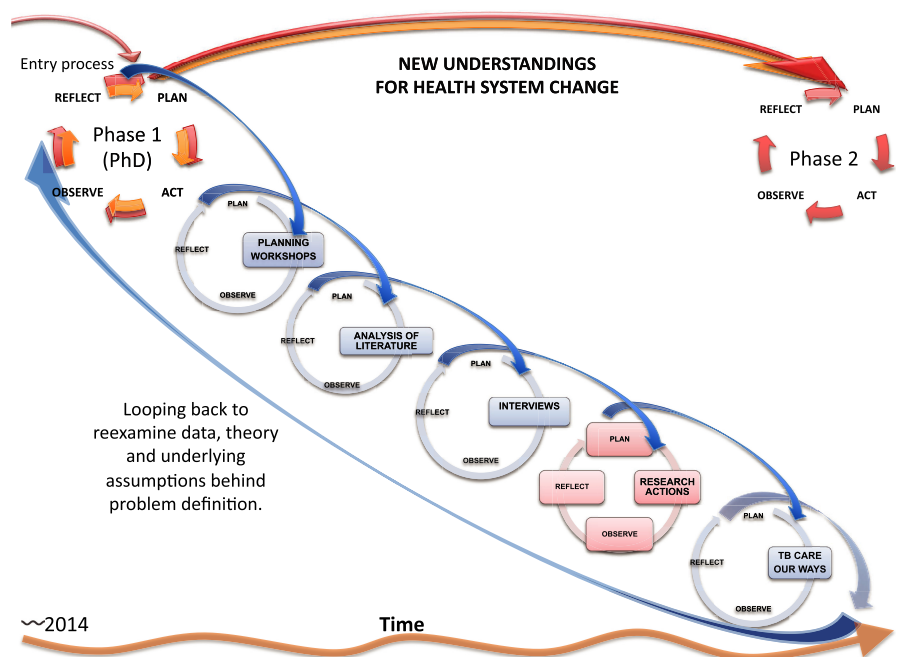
Entry process

NEW UNDERSTANDINGS
FOR HEALTH SYSTEM CHANGE

REFLECT PLAN

Phase 1
(PhD)

OBSERVE ACT

REFLECT PLAN

Phase 2

OBSERVE ACT

PLAN
REFLECT
PLANNING WORKSHOPS
OBSERVE

PLAN
REFLECT
ANALYSIS OF LITERATURE
OBSERVE

PLAN
REFLECT
INTERVIEWS
OBSERVE

PLAN
REFLECT
RESEARCH ACTIONS
OBSERVE

PLAN
REFLECT
TB CARE OUR WAYS
OBSERVE

Looping back to reexamine data, theory and underlying assumptions behind problem definition.

~2014

Time